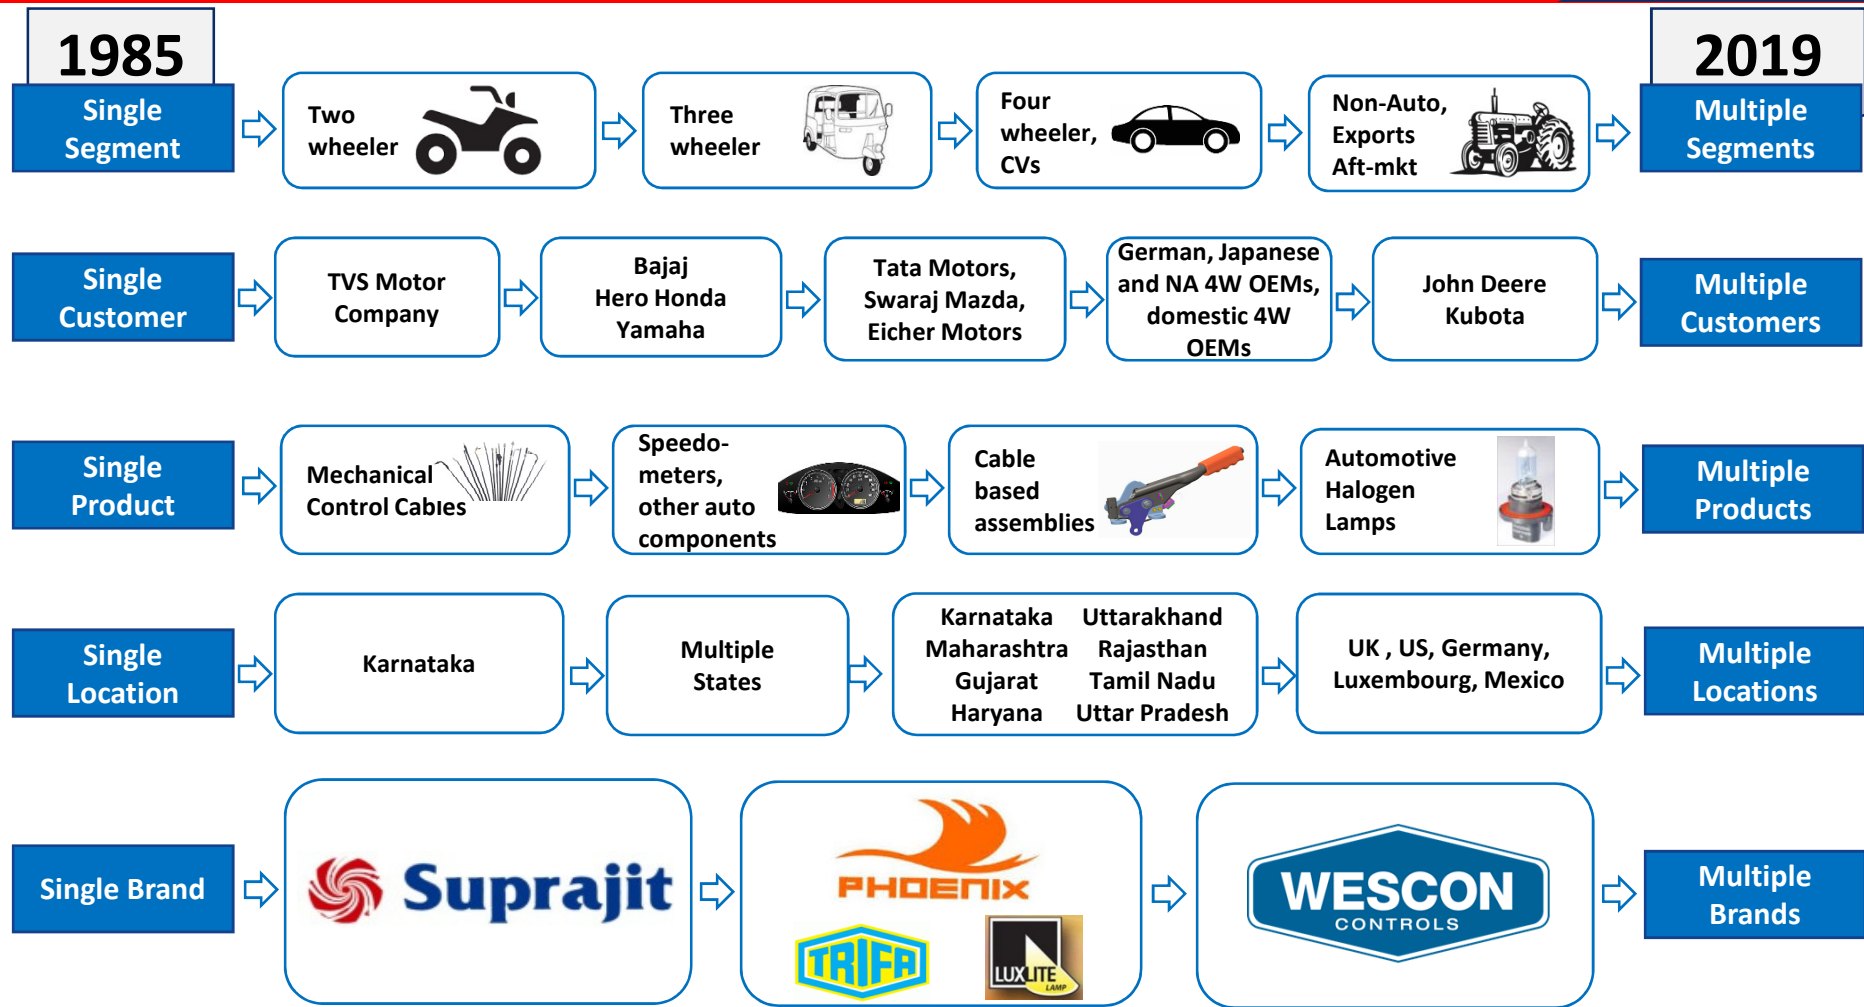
1985

2019

Single Segment

Two wheeler

Three wheeler

Four wheeler, CVs

Non-Auto, Exports Aft-mkt

Multiple Segments

Single Customer

TVS Motor Company

Bajaj Hero Honda Yamaha

Tata Motors, Swaraj Mazda, Eicher Motors

German, Japanese and NA 4W OEMs, domestic 4W OEMs

John Deere Kubota

Multiple Customers

Single Product

Mechanical Control Cables

Speedo-meters, other auto components

Cable based assemblies

Automotive Halogen Lamps

Multiple Products

Single Location

Karnataka

Multiple States

Karnataka Maharashtra Gujarat Haryana

Uttarakhand Rajasthan Tamil Nadu Uttar Pradesh

UK , US, Germany, Luxembourg, Mexico

Multiple Locations

Single Brand

Suprajit

PHOENIX

TRIFA

LUXLITE LAMP

WESCON CONTROLS

Multiple Brands